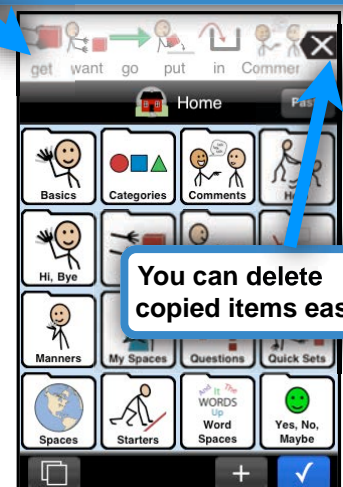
get want go put in Commer

Home

Past

Basics

Categories

Comments

Hi, Bye

You can delete copied items eas

Manners

My Spaces

Questions

Quick Sets

Spaces

Starters

Put It The WORDS Up

Word Spaces

Yes, No, Maybe

+